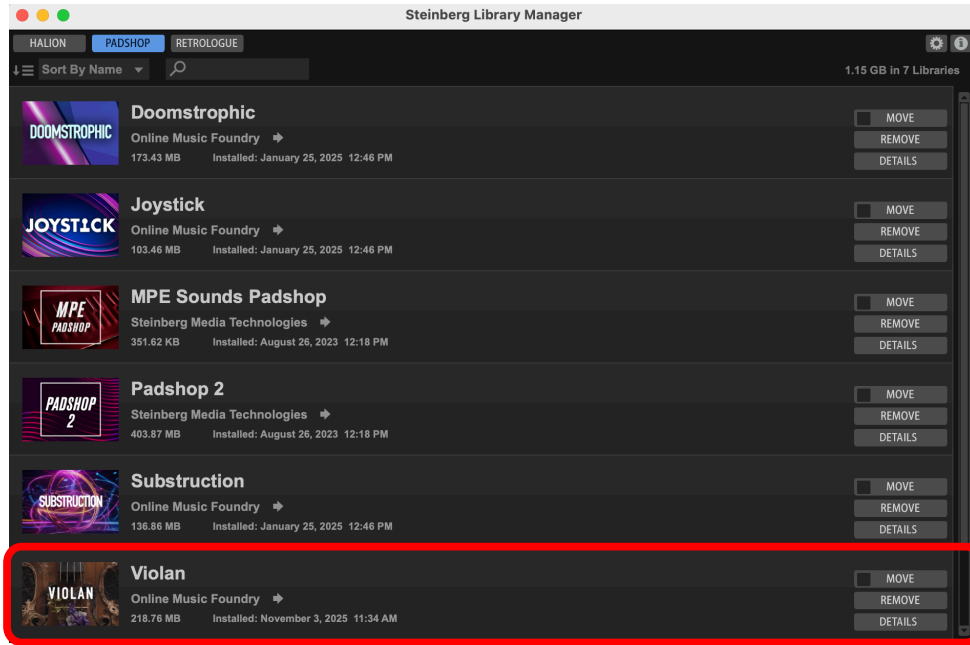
Steinberg Library Manager

HALION PADSHOP RETROLOGUE

Sort By Name

1.15 GB in 7 Libraries

DOOMSTROPHIC
Doomstrophic
Online Music Foundry
173.43 MB Installed: January 25, 2025 12:46 PM
MOVE
REMOVE
DETAILS

JOYSTICK
Joystick
Online Music Foundry
103.46 MB Installed: January 25, 2025 12:46 PM
MOVE
REMOVE
DETAILS

MPE PADSHOP
MPE Sounds Padshop
Steinberg Media Technologies
351.62 KB Installed: August 26, 2023 12:18 PM
MOVE
REMOVE
DETAILS

PADSHOP 2
Padshop 2
Steinberg Media Technologies
403.87 MB Installed: August 26, 2023 12:18 PM
MOVE
REMOVE
DETAILS

SUBSTRUCTION
Substruction
Online Music Foundry
136.86 MB Installed: January 25, 2025 12:46 PM
MOVE
REMOVE
DETAILS

VIOLAN
Violan
Online Music Foundry
218.76 MB Installed: November 3, 2025 11:34 AM
MOVE
REMOVE
DETAILS